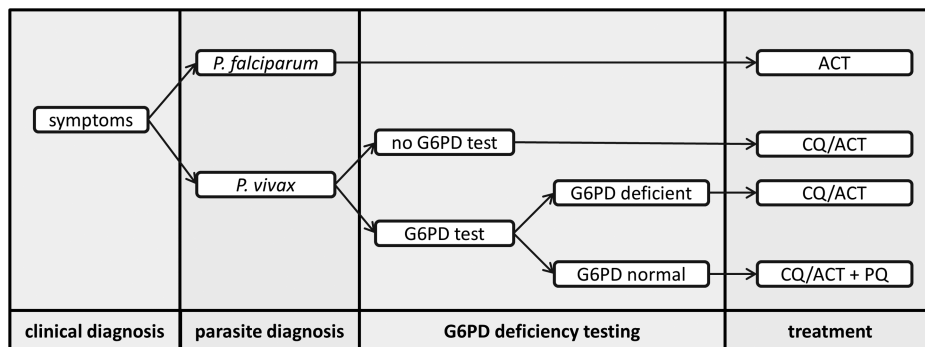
symptoms

P. falciparum

P. vivax

no G6PD test

G6PD test

G6PD deficient

G6PD normal

ACT

CQ/ACT

CQ/ACT

CQ/ACT + PQ

| clinical diagnosis | parasite diagnosis | G6PD deficiency testing | treatment |
|---|---|---|---|